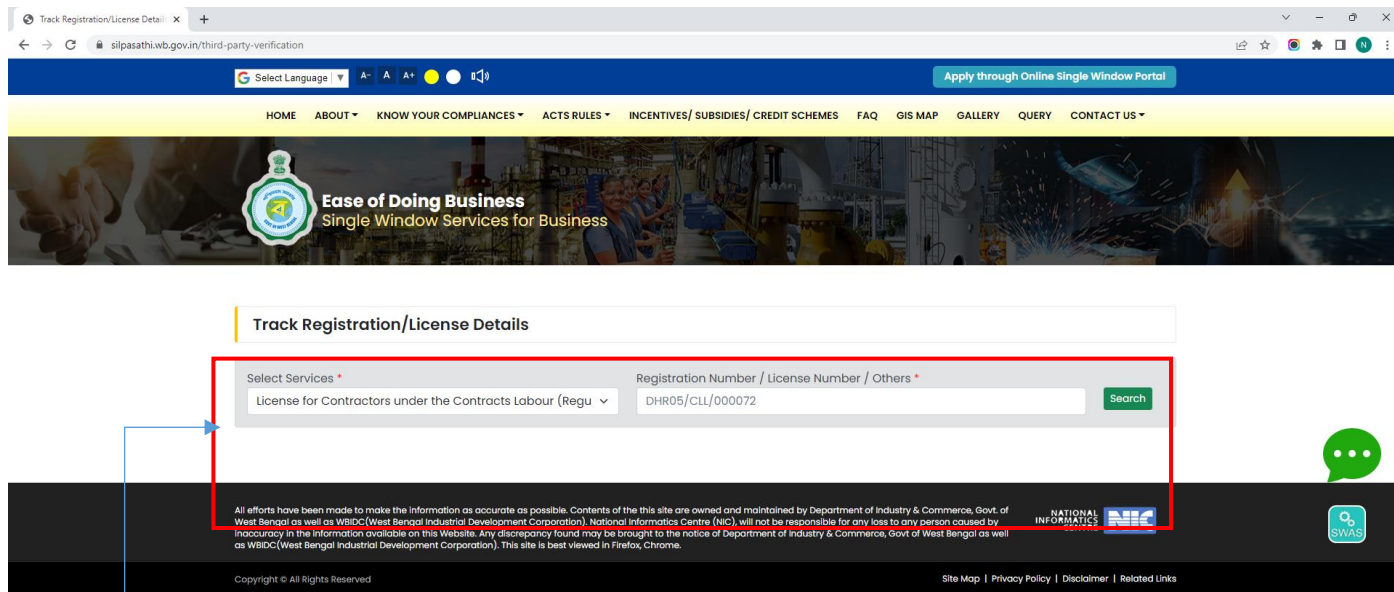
Track Registration/License Detail ×  +

silpasathi.wb.gov.in/third-party-verification

Select Language ▼  A-  A  A+

Apply through Online Single Window Portal

HOME  ABOUT ▾  KNOW YOUR COMPLIANCES ▾  ACTS RULES ▾  INCENTIVES/ SUBSIDIES/ CREDIT SCHEMES  FAQ  GIS MAP  GALLERY  QUERY  CONTACT US ▾

Ease of Doing Business
Single Window Services for Business

Track Registration/License Details

Select Services *
License for Contractors under the Contracts Labour (Regu

Registration Number / License Number / Others *
DHR05/CLL/000072

Search

All efforts have been made to make the information as accurate as possible. Contents of the this site are owned and maintained by Department of Industry & Commerce, Govt. of West Bengal as well as WBIDC(West Bengal Industrial Development Corporation). National Informatics Centre (NIC), will not be responsible for any loss to any person caused by inaccuracy in the information available on this Website. Any discrepancy found may be brought to the notice of Department of Industry & Commerce, Govt of West Bengal as well as WBIDC(West Bengal Industrial Development Corporation). This site is best viewed in Firefox, Chrome.

NATIONAL INFORMATICS CENTRE NIC

SWAS

Copyright © All Rights Reserved

Site Map | Privacy Policy | Disclaimer | Related Links